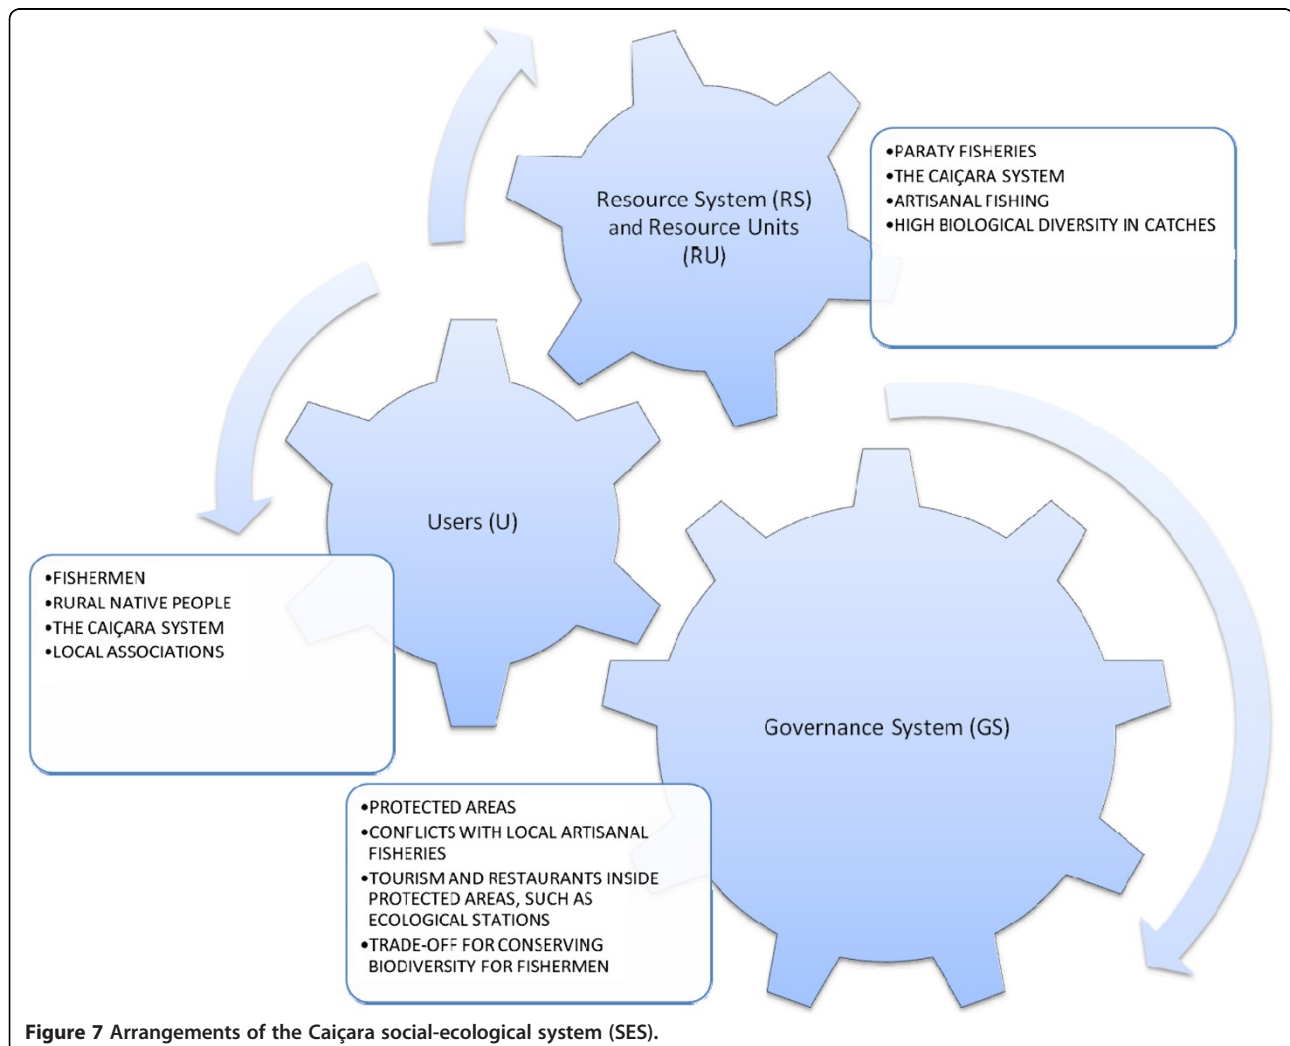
Resource System (RS) and Resource Units (RU)

•PARATY FISHERIES
•THE CAIÇARA SYSTEM
•ARTISANAL FISHING
•HIGH BIOLOGICAL DIVERSITY IN CATCHES

Users (U)

•FISHERMEN
•RURAL NATIVE PEOPLE
•THE CAIÇARA SYSTEM
•LOCAL ASSOCIATIONS

Governance System (GS)

•PROTECTED AREAS
•CONFLICTS WITH LOCAL ARTISANAL FISHERIES
•TOURISM AND RESTAURANTS INSIDE PROTECTED AREAS, SUCH AS ECOLOGICAL STATIONS
•TRADE-OFF FOR CONSERVING BIODIVERSITY FOR FISHERMEN

Figure 7 Arrangements of the Caiçara social-ecological system (SES).